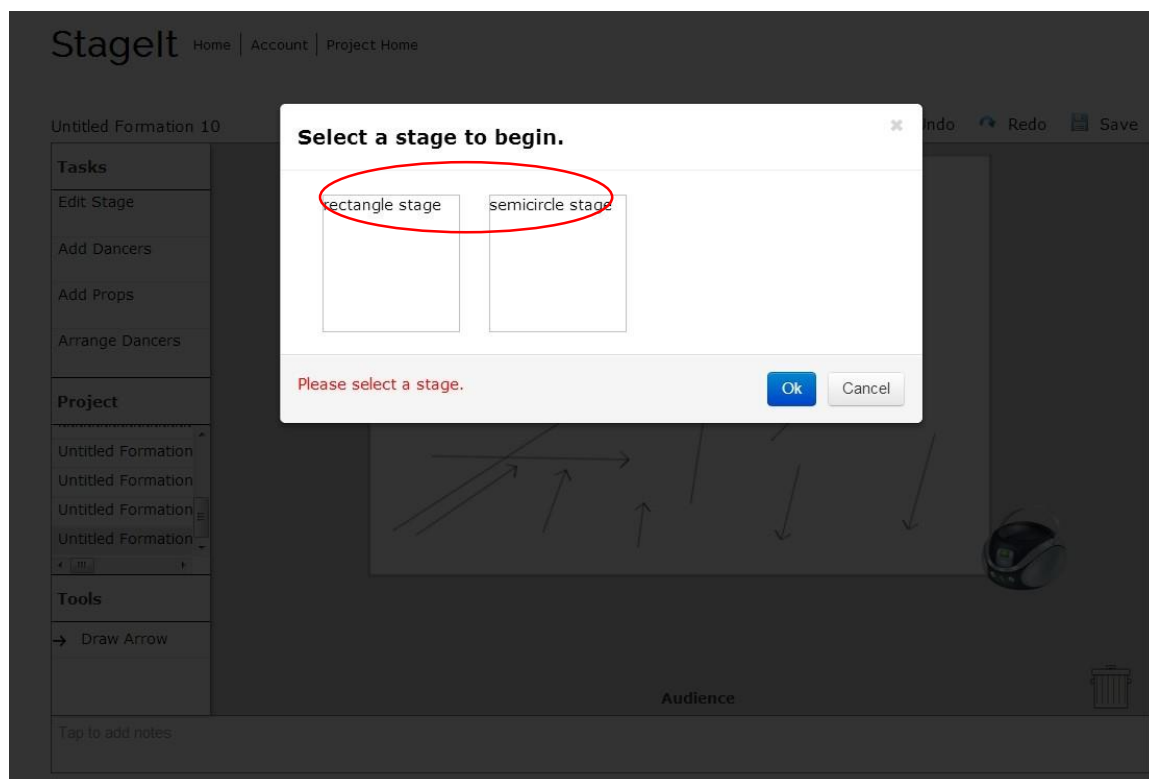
StageIt Home | Account | Project Home

Untitled Formation 10

Undo Redo Save

Tasks

Edit Stage

Add Dancers

Add Props

Arrange Dancers

Project

Untitled Formation

Untitled Formation

Untitled Formation

Untitled Formation

Tools

→ Draw Arrow

Audience

Tap to add notes

Select a stage to begin.

×

rectangle stage

semicircle stage

Please select a stage.

Ok

Cancel